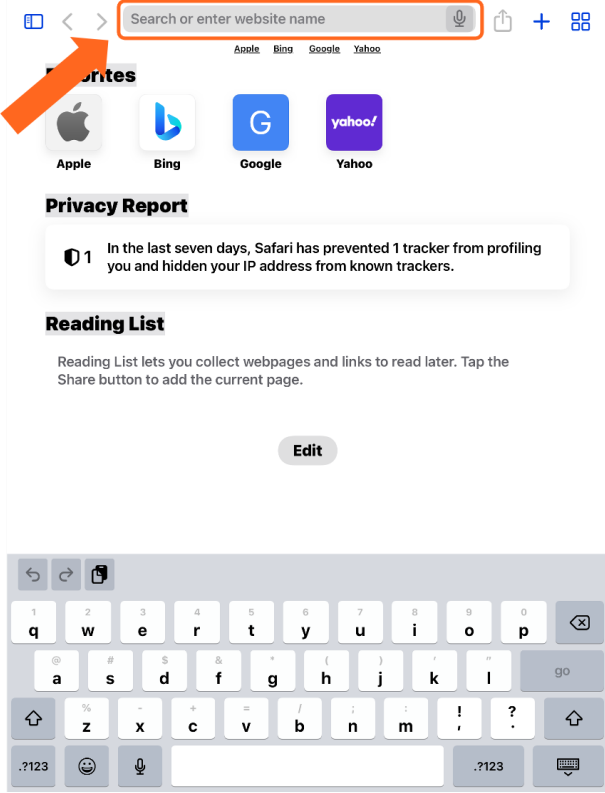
Search or enter website name

Apple Bing Google Yahoo

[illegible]orites

Apple

Bing

G
Google

yahoo!
Yahoo

Privacy Report

1 In the last seven days, Safari has prevented 1 tracker from profiling you and hidden your IP address from known trackers.

Reading List

Reading List lets you collect webpages and links to read later. Tap the Share button to add the current page.

Edit

1 q 2 w 3 e 4 r 5 t 6 y 7 u 8 i 9 o 0 p

@ a # s $ d & f * g ( h ) j ' k " l go

% z - x + c = v / b ; n : m ! , ? .

.?123 .?123